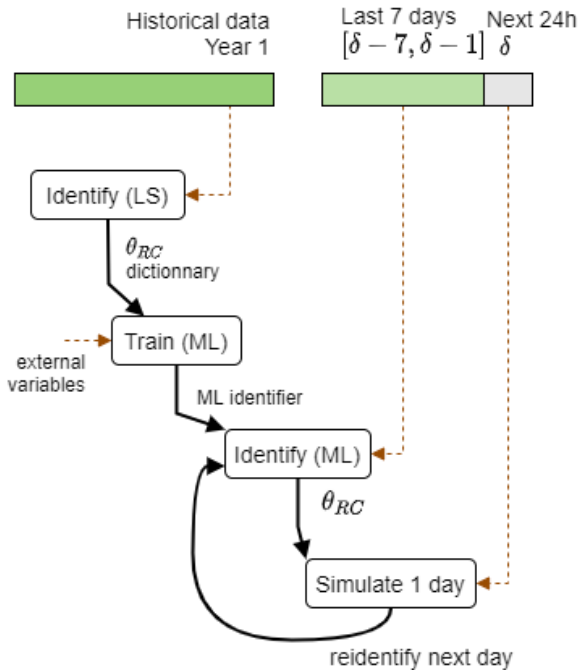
Historical data
Year 1

Last 7 days
$[\delta - 7, \delta - 1]$

Next 24h
$\delta$

Identify (LS)

$\theta_{RC}$
dictionnary

external variables

Train (ML)

ML identifier

Identify (ML)

$\theta_{RC}$

Simulate 1 day

reidentify next day